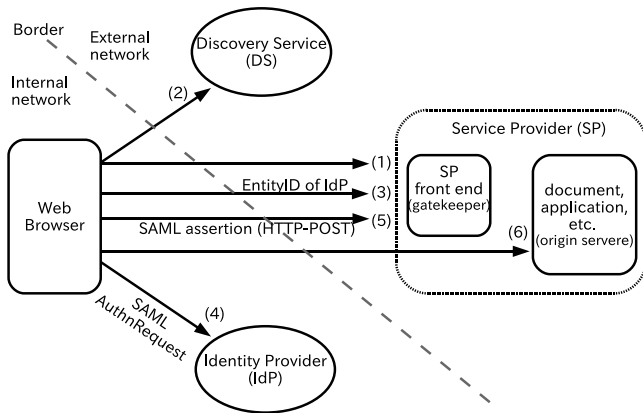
Border

External network

Internal network

Discovery Service (DS)

(2)

Service Provider (SP)

(1)

SP front end (gatekeeper)

document, application, etc. (origin servere)

Web Browser

EntityID of IdP

(3)

SAML assertion (HTTP-POST)

(5)

(6)

SAML AuthnRequest

(4)

Identity Provider (IdP)